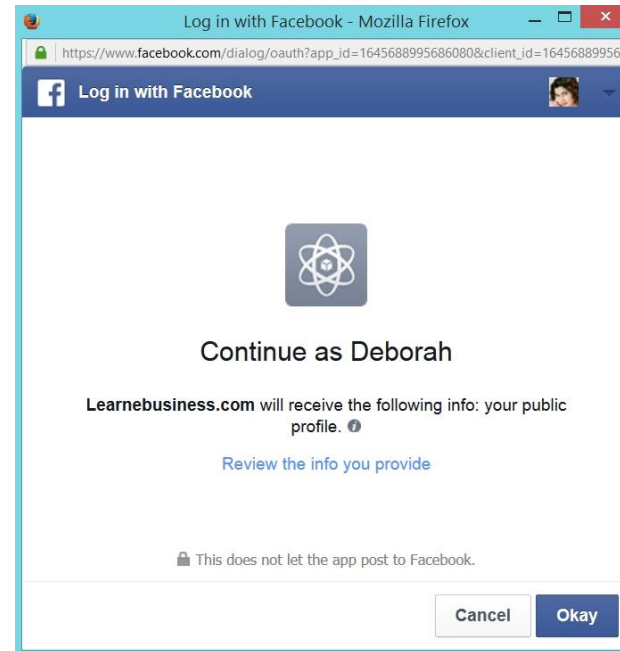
Log in with Facebook - Mozilla Firefox

https://www.facebook.com/dialog/oauth?app_id=1645688995686080&client_id=16456889956

Log in with Facebook

Continue as Deborah

Learnebusiness.com will receive the following info: your public profile.

Review the info you provide

This does not let the app post to Facebook.

Cancel

Okay